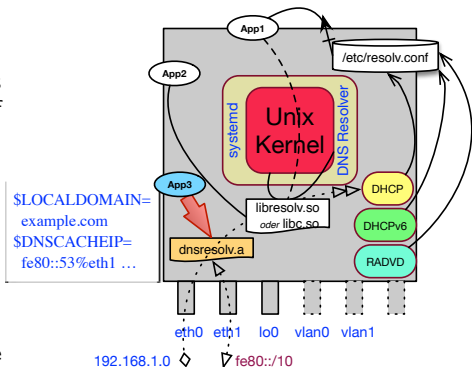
App1
App2
/etc/resolv.conf
Unix Kernel
systemd
DNS Resolver
DHCP
DHCPv6
RADVD
App3
$LOCALDOMAIN=
example.com
$DNSCACHEIP=
fe80::53%eth1 …
libresolv.so
oder libc.so
dnsresolv.a
eth0 eth1 lo0 vlan0 vlan1
192.168.1.0
fe80::/10